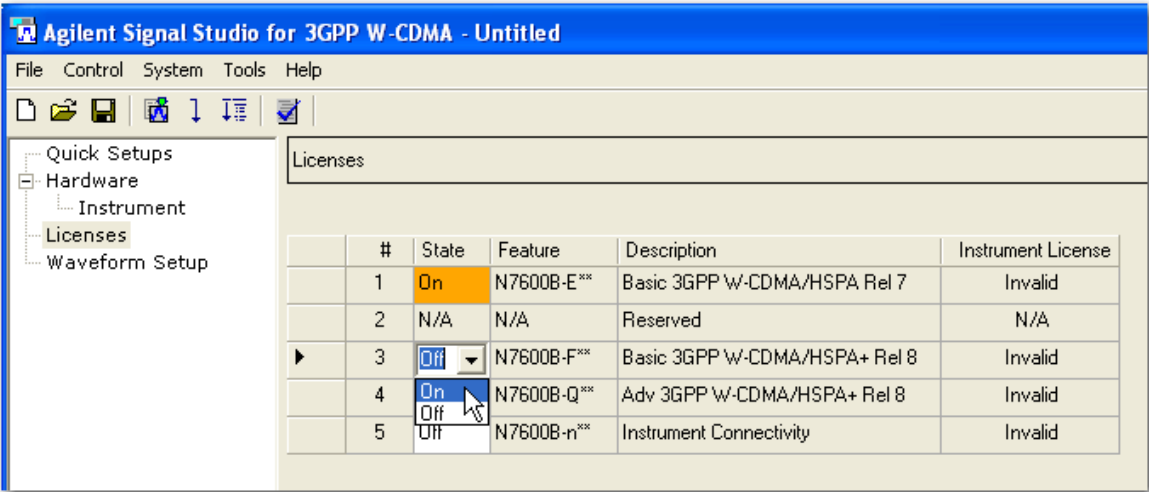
Agilent Signal Studio for 3GPP W-CDMA - Untitled

File Control System Tools Help

Quick Setups
Hardware
Instrument
Licenses
Waveform Setup

Licenses

| # | State | Feature | Description | Instrument License |
|---|---|---|---|---|
| 1 | On | N7600B-E** | Basic 3GPP W-CDMA/HSPA Rel 7 | Invalid |
| 2 | N/A | N/A | Reserved | N/A |
| 3 | Off | N7600B-F** | Basic 3GPP W-CDMA/HSPA+ Rel 8 | Invalid |
| 4 | On / Off | N7600B-Q** | Adv 3GPP W-CDMA/HSPA+ Rel 8 | Invalid |
| 5 | Off | N7600B-n** | Instrument Connectivity | Invalid |